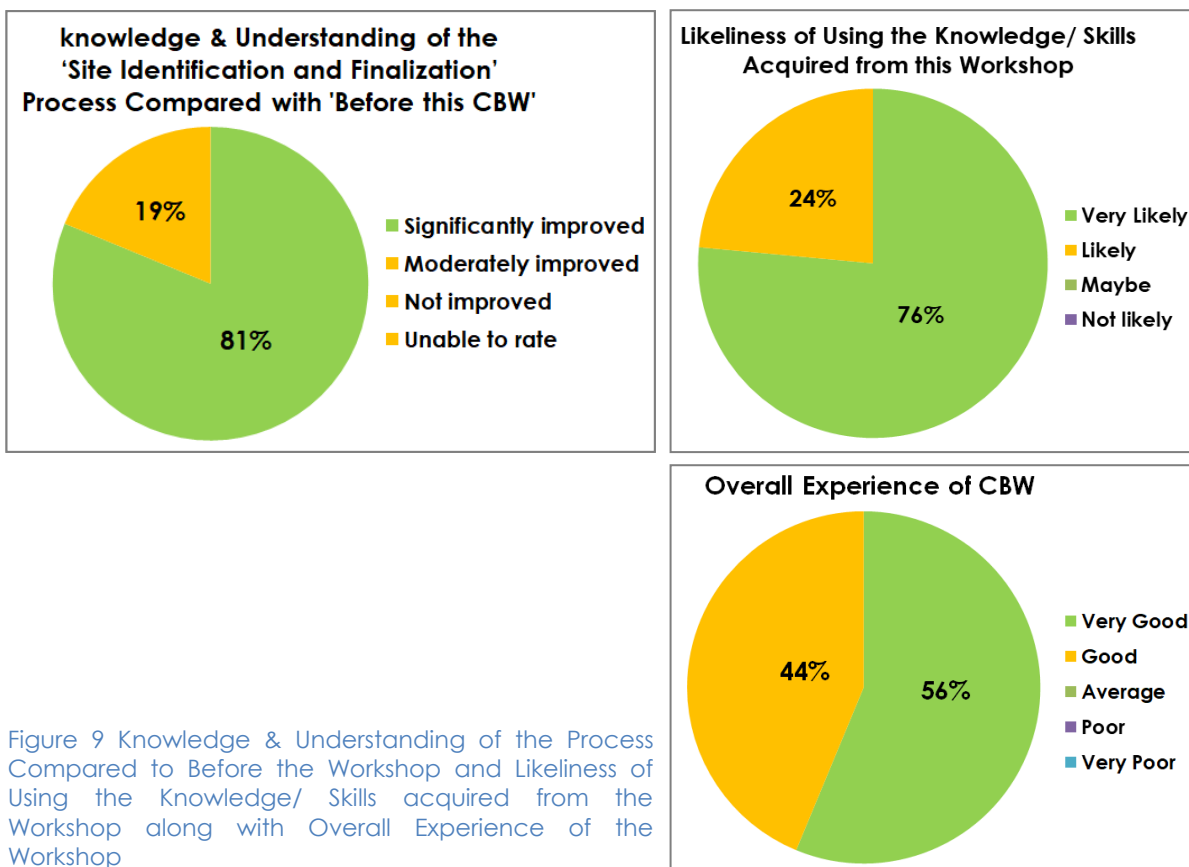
knowledge & Understanding of the 'Site Identification and Finalization' Process Compared with 'Before this CBW'

19%

81%

Significantly improved
Moderately improved
Not improved
Unable to rate

Likeliness of Using the Knowledge/ Skills Acquired from this Workshop

24%

76%

Very Likely
Likely
Maybe
Not likely

Overall Experience of CBW

44%

56%

Very Good
Good
Average
Poor
Very Poor

Figure 9 Knowledge & Understanding of the Process Compared to Before the Workshop and Likeliness of Using the Knowledge/ Skills acquired from the Workshop along with Overall Experience of the Workshop